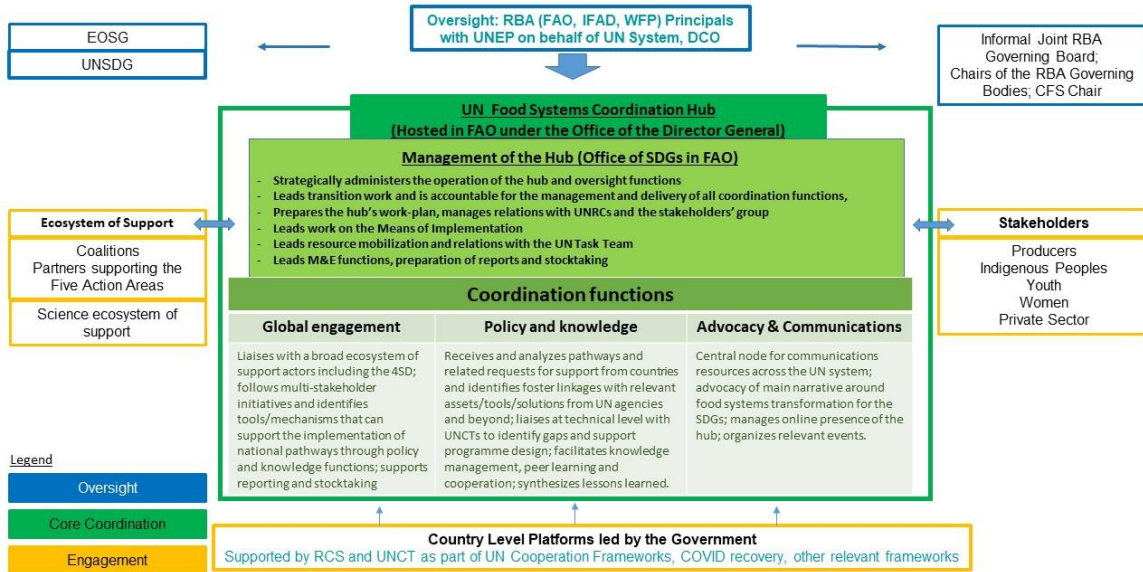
EOSG

UNSDG

Oversight: RBA (FAO, IFAD, WFP) Principals with UNEP on behalf of UN System, DCO

Informal Joint RBA Governing Board; Chairs of the RBA Governing Bodies; CFS Chair

UN Food Systems Coordination Hub
(Hosted in FAO under the Office of the Director General)

Management of the Hub (Office of SDGs in FAO)

- Strategically administers the operation of the hub and oversight functions
- Leads transition work and is accountable for the management and delivery of all coordination functions,
- Prepares the hub's work-plan, manages relations with UNRCs and the stakeholders' group
- Leads work on the Means of Implementation
- Leads resource mobilization and relations with the UN Task Team
- Leads M&E functions, preparation of reports and stocktaking

Ecosystem of Support

Coalitions
Partners supporting the Five Action Areas

Science ecosystem of support

Stakeholders

Producers
Indigenous Peoples
Youth
Women
Private Sector

Coordination functions

| Global engagement | Policy and knowledge | Advocacy & Communications |
|---|---|---|
| Liaises with a broad ecosystem of support actors including the 4SD; follows multi-stakeholder initiatives and identifies tools/mechanisms that can support the implementation of national pathways through policy and knowledge functions; supports reporting and stocktaking | Receives and analyzes pathways and related requests for support from countries and identifies foster linkages with relevant assets/tools/solutions from UN agencies and beyond; liaises at technical level with UNCTs to identify gaps and support programme design; facilitates knowledge management, peer learning and cooperation; synthesizes lessons learned. | Central node for communications resources across the UN system; advocacy of main narrative around food systems transformation for the SDGs; manages online presence of the hub; organizes relevant events. |

Legend

Oversight

Core Coordination

Engagement

Country Level Platforms led by the Government
Supported by RCS and UNCT as part of UN Cooperation Frameworks, COVID recovery, other relevant frameworks